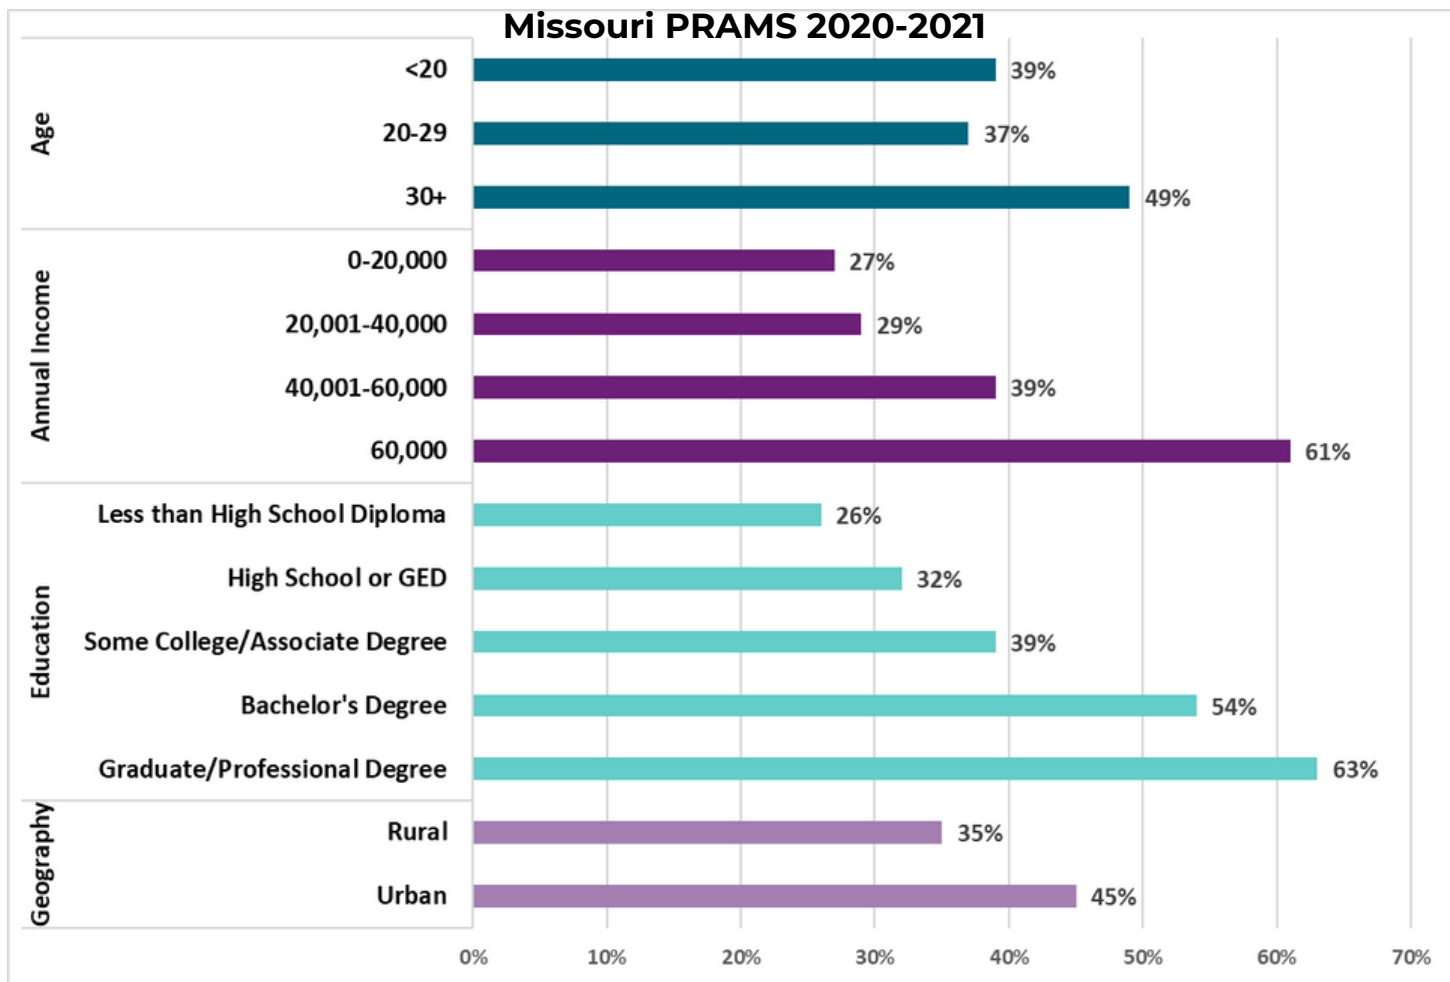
Missouri PRAMS 2020-2021

| | | |
|---|---|---|
| Age | <20 | 39% |
| | 20-29 | 37% |
| | 30+ | 49% |
| Annual Income | 0-20,000 | 27% |
| | 20,001-40,000 | 29% |
| | 40,001-60,000 | 39% |
| | 60,000 | 61% |
| Education | Less than High School Diploma | 26% |
| | High School or GED | 32% |
| | Some College/Associate Degree | 39% |
| | Bachelor's Degree | 54% |
| | Graduate/Professional Degree | 63% |
| Geography | Rural | 35% |
| | Urban | 45% |

0% 10% 20% 30% 40% 50% 60% 70%